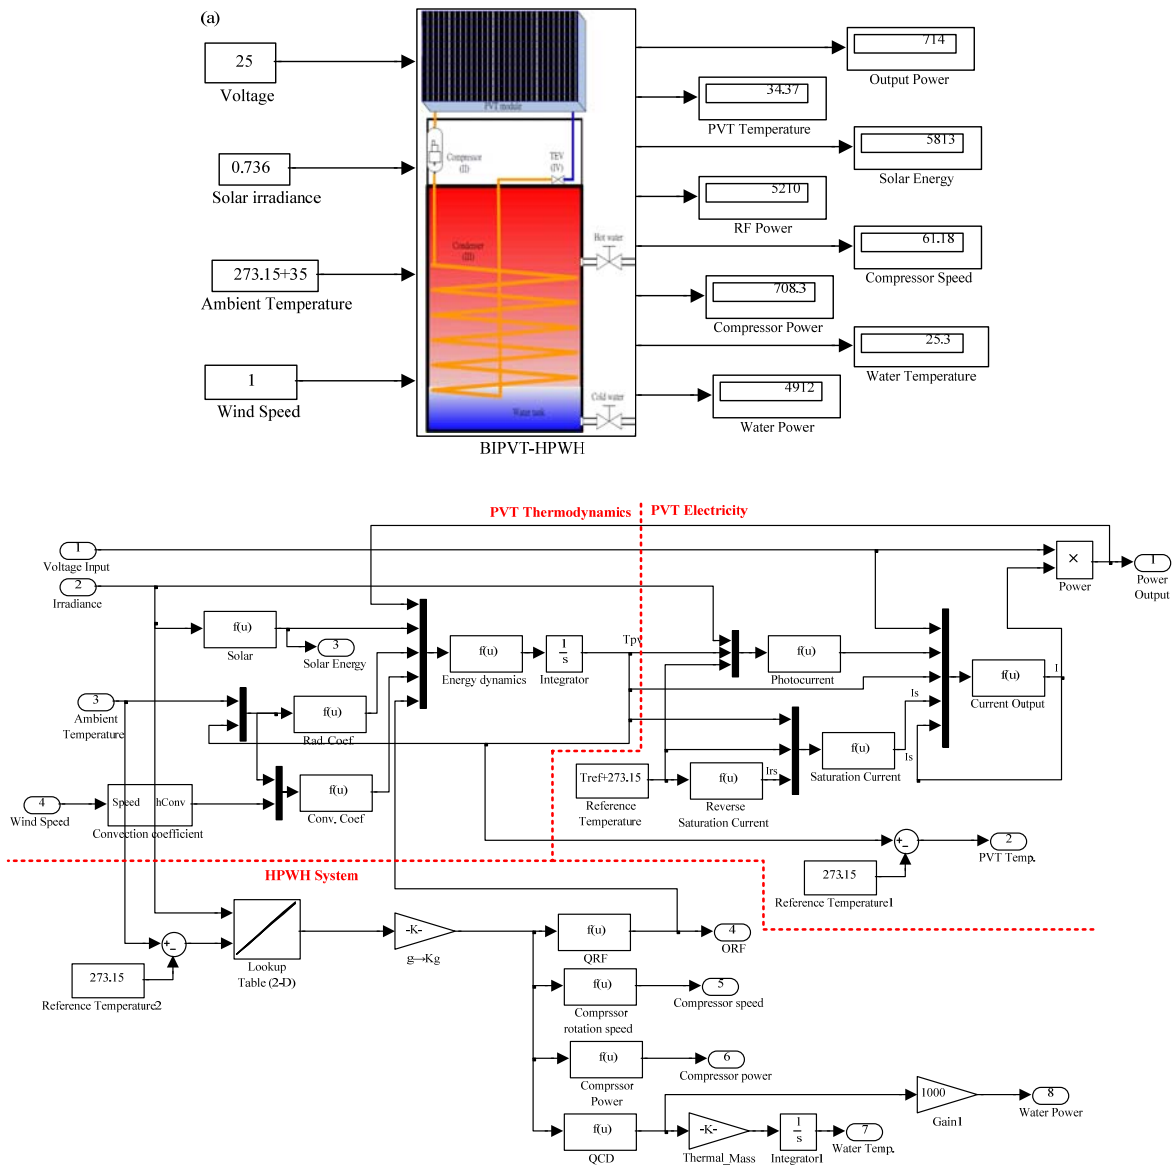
(a)

25
Voltage

0.736
Solar irradiance

273.15+35
Ambient Temperature

1
Wind Speed

PVT module
Compressor (II)
TEV (IV)
Condenser (III)
Hot water
Cold water
Water tank

BIPVT-HPWH

714
Output Power

34.37
PVT Temperature

5813
Solar Energy

5210
RF Power

61.18
Compressor Speed

708.3
Compressor Power

25.3
Water Temperature

4912
Water Power

PVT Thermodynamics
PVT Electricity

1
Voltage Input
2
Irradiance
f(u)
Solar
3
Solar Energy
3
Ambient Temperature
f(u)
Rad. Coef
4
Wind Speed
Speed hConv
Convection coefficient
f(u)
Conv. Coef
f(u)
Energy dynamics
$\frac{1}{s}$
Integrator
Tpv
f(u)
Photocurrent
$\times$
Power
1
Power Output
f(u)
Current Output
I
Is
Is
f(u)
Saturation Current
Tref+273.15
Reference Temperature
f(u)
Reverse Saturation Current
Irs
2
PVT Temp.
273.15
Reference Temperature1

HPWH System

Lookup Table (2-D)
273.15
Reference Temperature2
-K-
g→Kg
f(u)
QRF
4
ORF
f(u)
Comprssor rotation speed
5
Compressor speed
f(u)
Comprssor Power
6
Compressor power
1000
Gain1
8
Water Power
f(u)
QCD
-K-
Thermal_Mass
$\frac{1}{s}$
Integrator1
7
Water Temp.